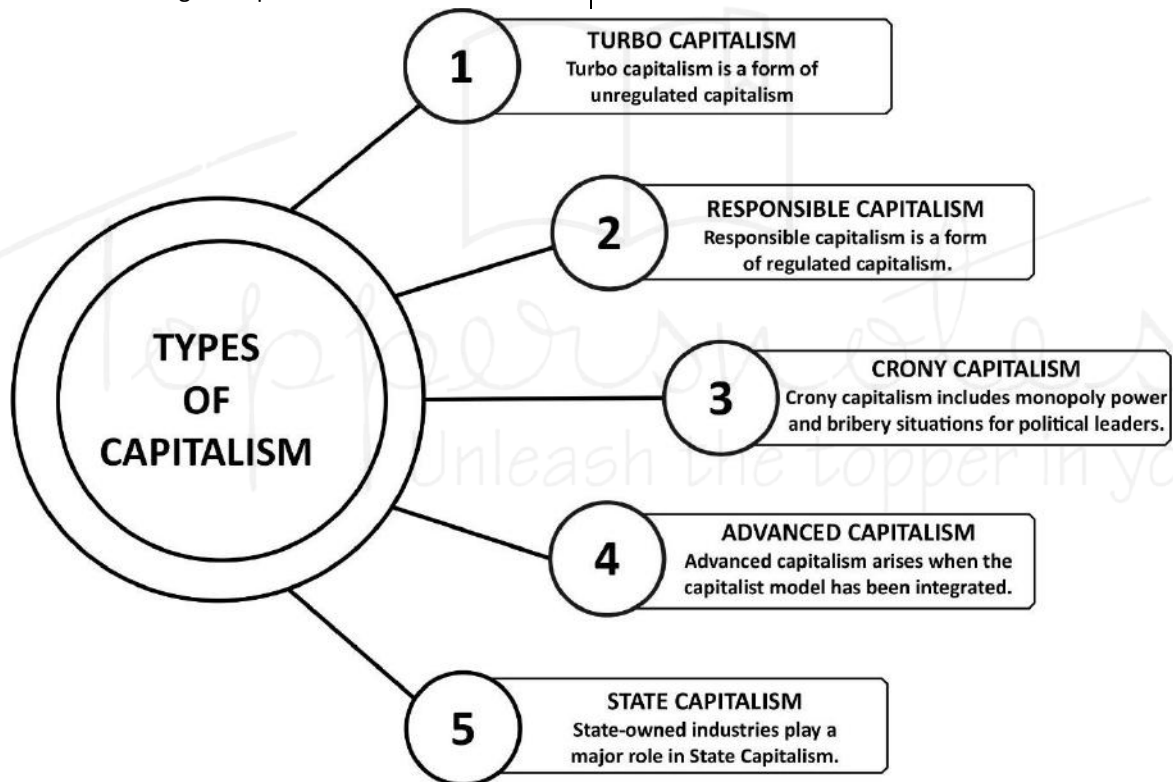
TYPES OF CAPITALISM

1

TURBO CAPITALISM
Turbo capitalism is a form of unregulated capitalism

2

RESPONSIBLE CAPITALISM
Responsible capitalism is a form of regulated capitalism.

3

CRONY CAPITALISM
Crony capitalism includes monopoly power and bribery situations for political leaders.

4

ADVANCED CAPITALISM
Advanced capitalism arises when the capitalist model has been integrated.

5

STATE CAPITALISM
State-owned industries play a major role in State Capitalism.

Toppersnotes
Unleash the topper in yo